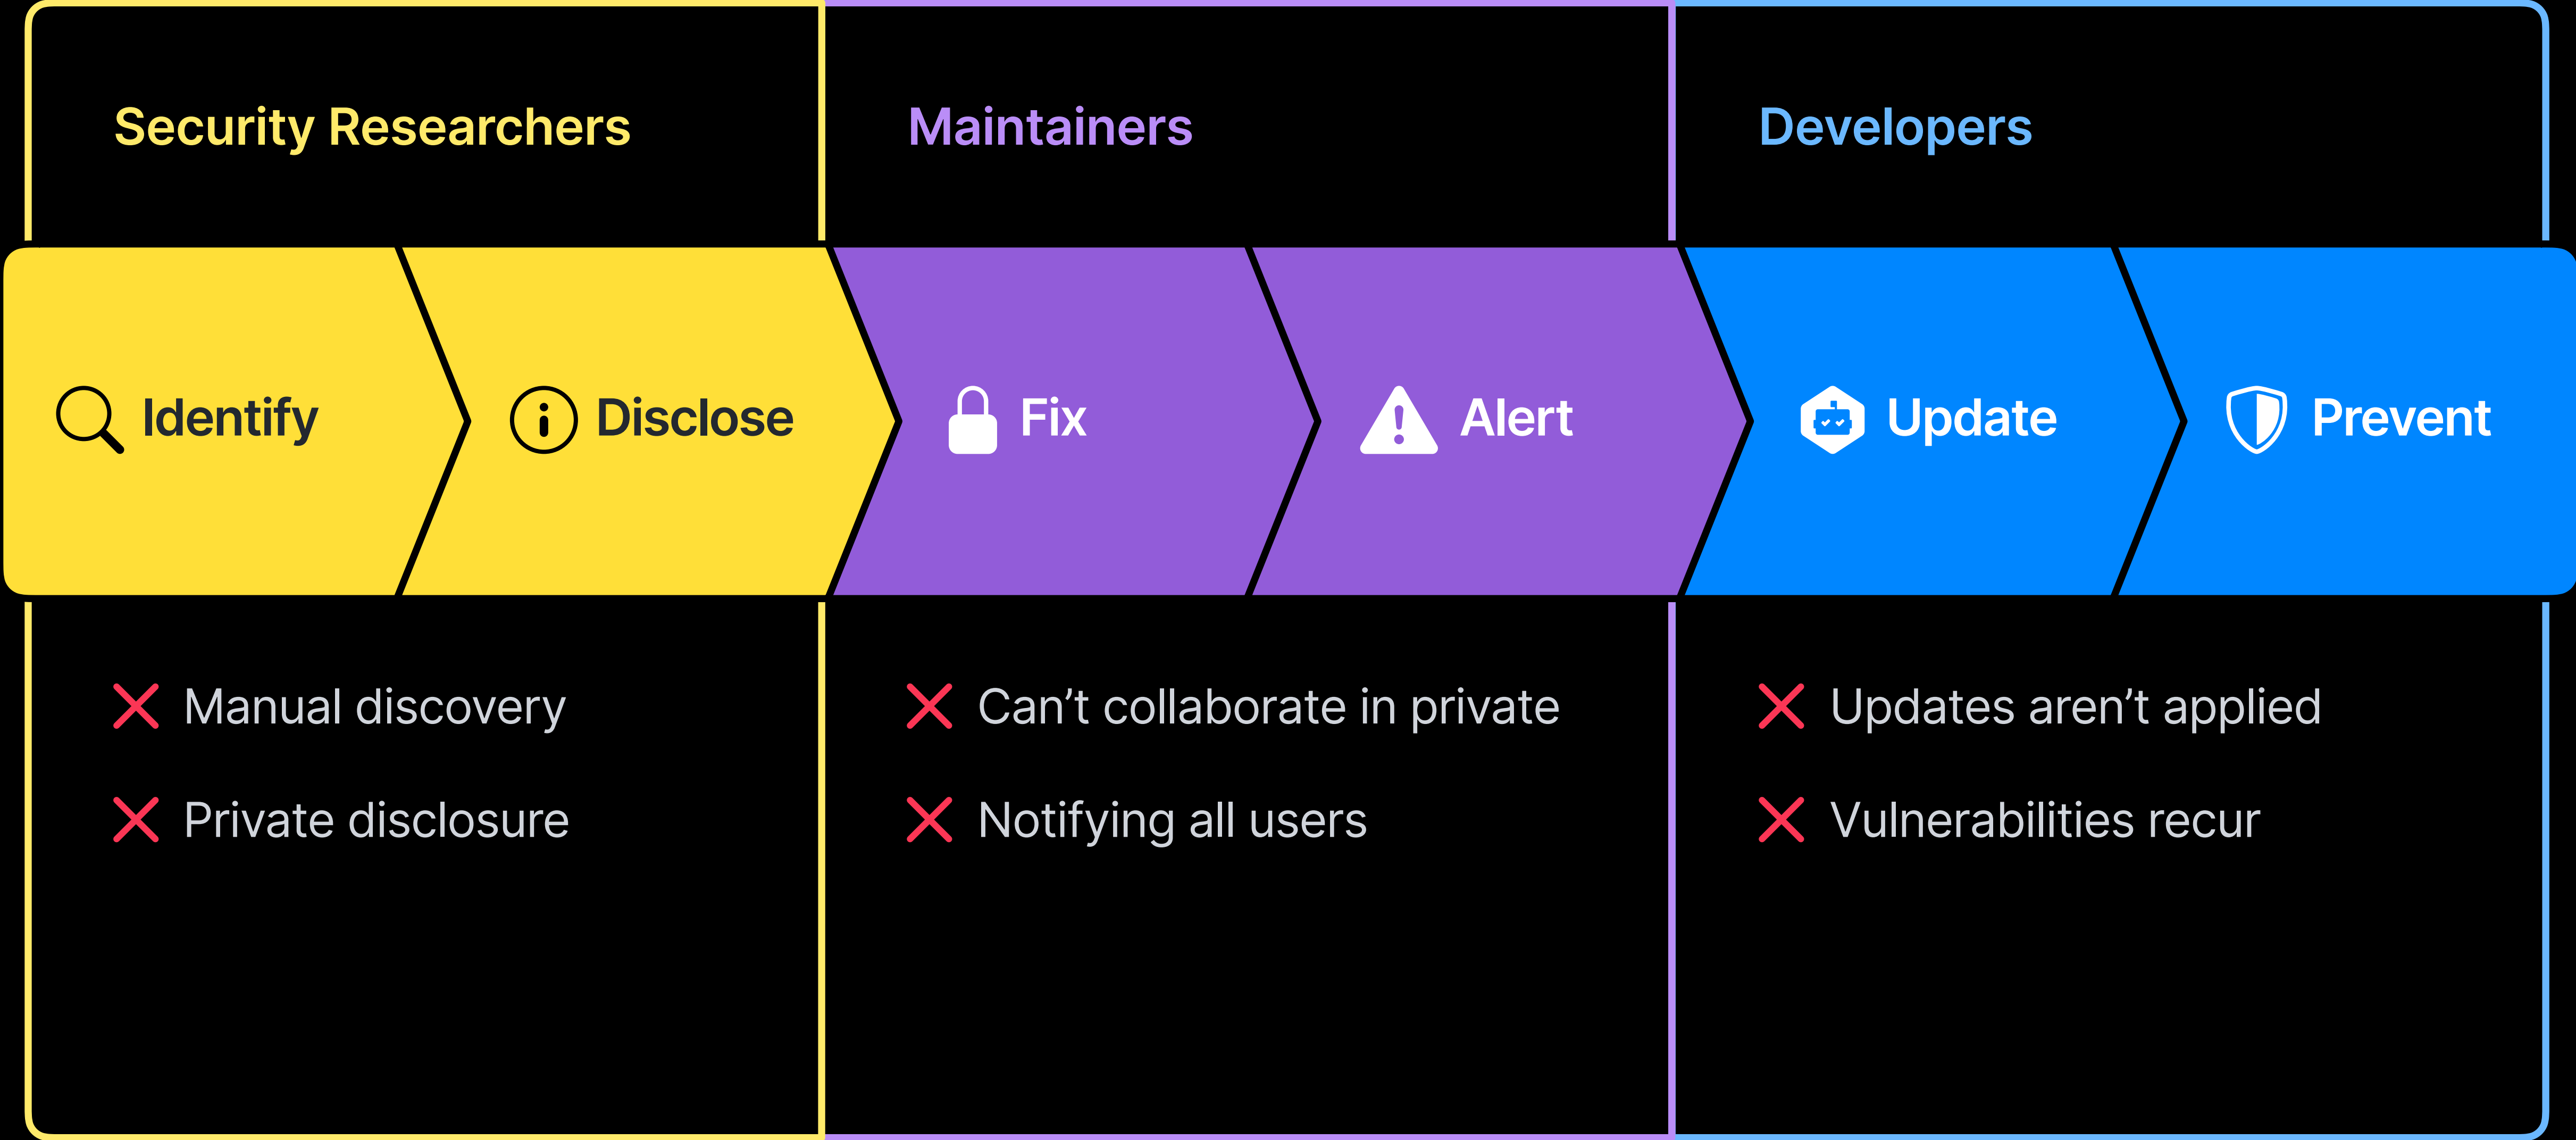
Security Researchers

Maintainers

Developers

Identify

Disclose

Fix

Alert

Update

Prevent

Manual discovery

Private disclosure

Can’t collaborate in private

Notifying all users

Updates aren’t applied

Vulnerabilities recur